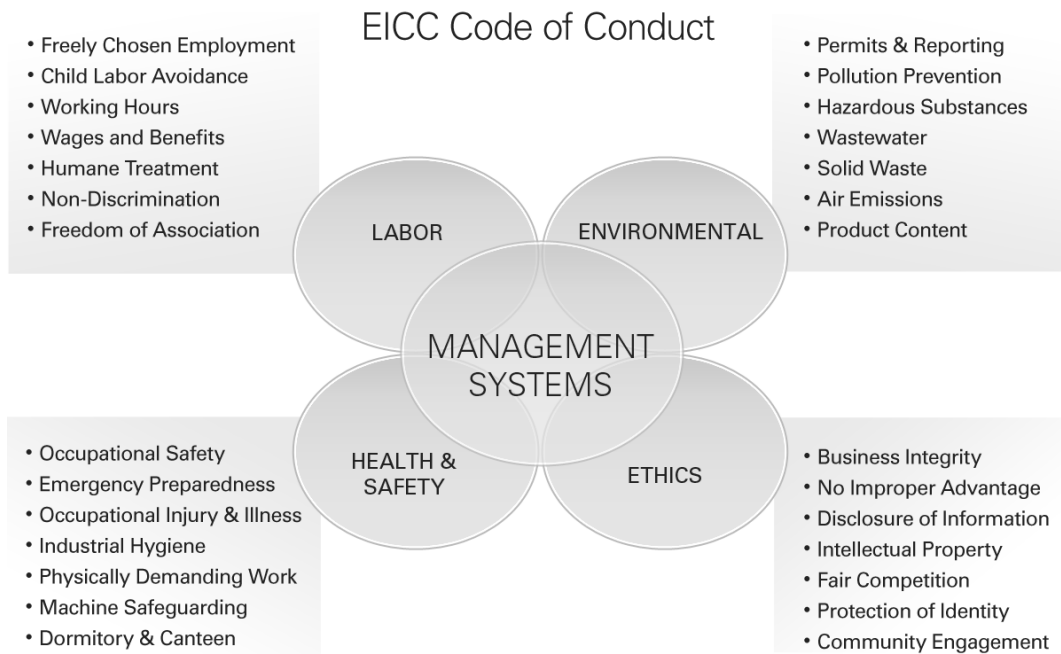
EICC Code of Conduct

• Freely Chosen Employment
• Child Labor Avoidance
• Working Hours
• Wages and Benefits
• Humane Treatment
• Non-Discrimination
• Freedom of Association

• Permits & Reporting
• Pollution Prevention
• Hazardous Substances
• Wastewater
• Solid Waste
• Air Emissions
• Product Content

LABOR

ENVIRONMENTAL

MANAGEMENT SYSTEMS

HEALTH & SAFETY

ETHICS

• Occupational Safety
• Emergency Preparedness
• Occupational Injury & Illness
• Industrial Hygiene
• Physically Demanding Work
• Machine Safeguarding
• Dormitory & Canteen

• Business Integrity
• No Improper Advantage
• Disclosure of Information
• Intellectual Property
• Fair Competition
• Protection of Identity
• Community Engagement